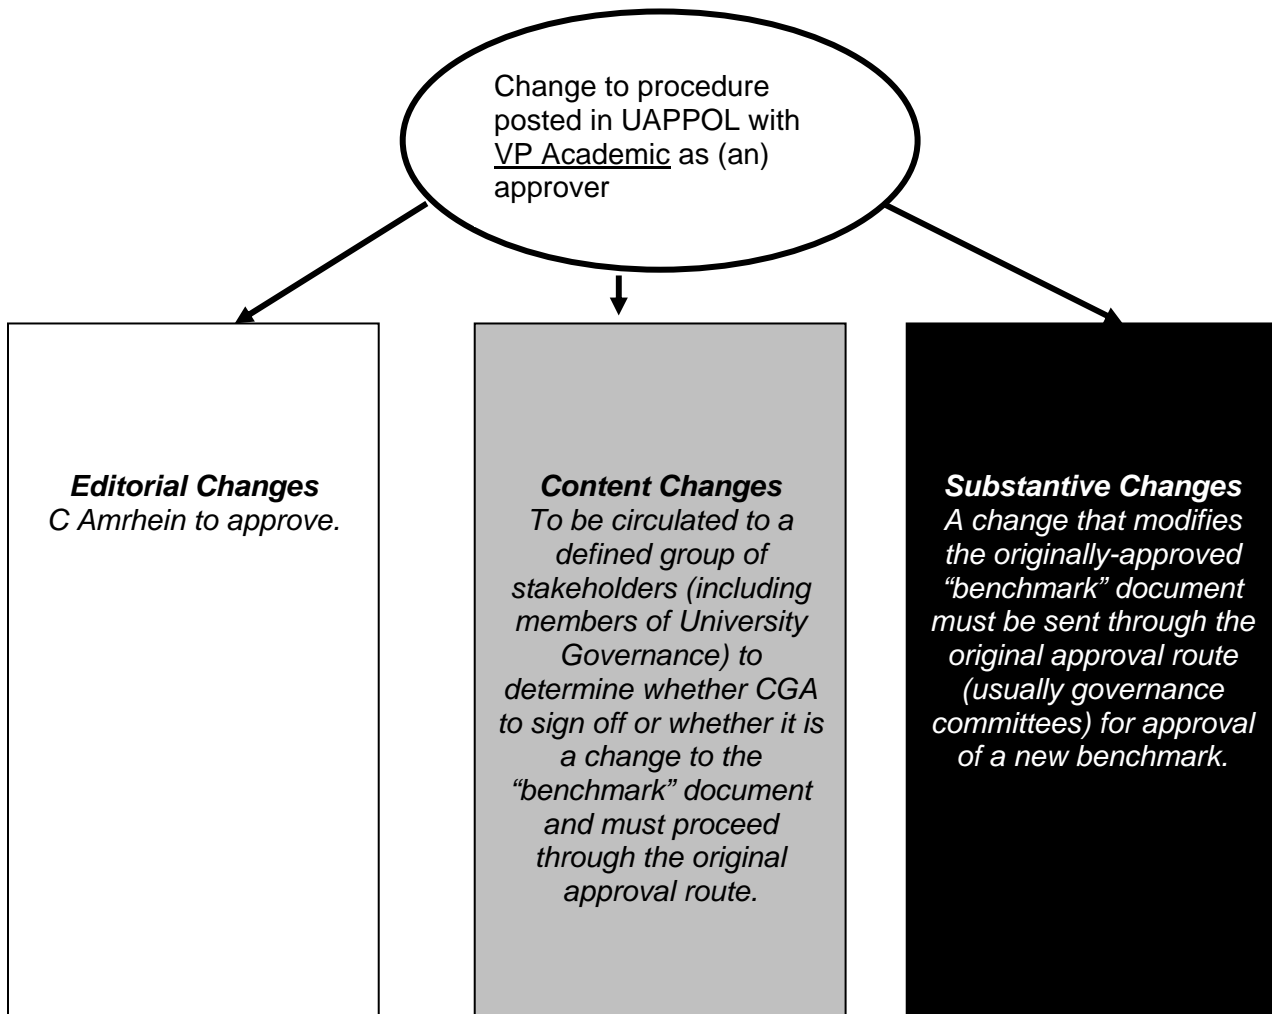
Change to procedure posted in UAPPOL with VP Academic as (an) approver

***Editorial Changes***
*C Amrhein to approve.*

***Content Changes***
*To be circulated to a defined group of stakeholders (including members of University Governance) to determine whether CGA to sign off or whether it is a change to the "benchmark" document and must proceed through the original approval route.*

***Substantive Changes***
*A change that modifies the originally-approved "benchmark" document must be sent through the original approval route (usually governance committees) for approval of a new benchmark.*